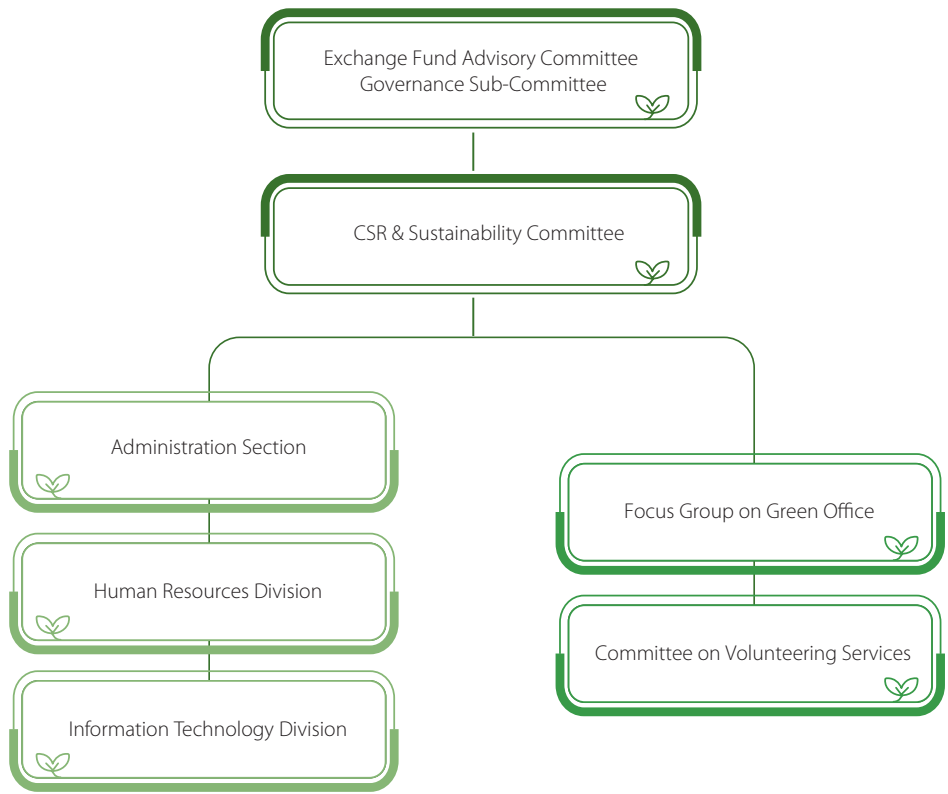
Exchange Fund Advisory Committee
Governance Sub-Committee

CSR & Sustainability Committee

Administration Section

Human Resources Division

Information Technology Division

Focus Group on Green Office

Committee on Volunteering Services